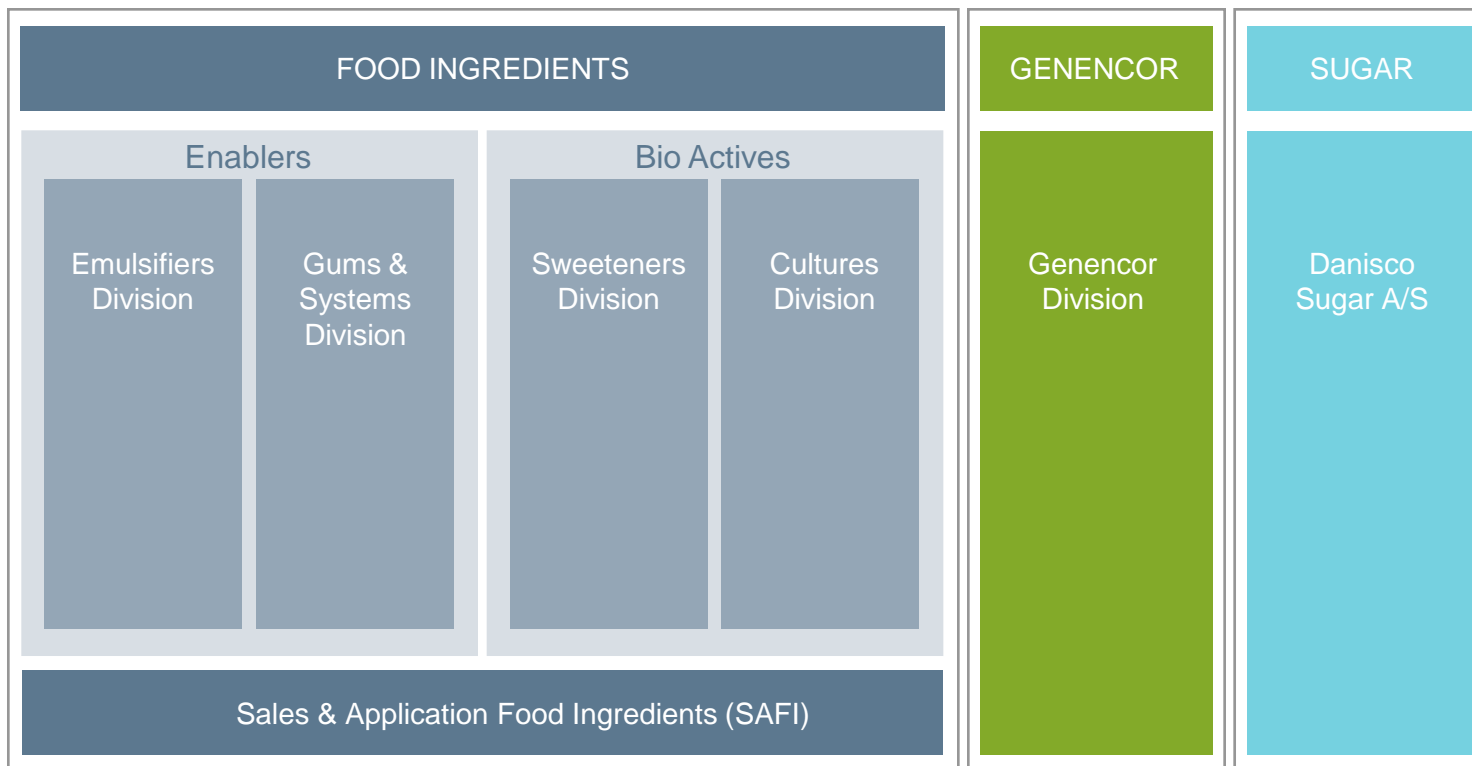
FOOD INGREDIENTS

Enablers

Emulsifiers Division

Gums & Systems Division

Bio Actives

Sweeteners Division

Cultures Division

Sales & Application Food Ingredients (SAFI)

GENENCOR

Genencor Division

SUGAR

Danisco Sugar A/S